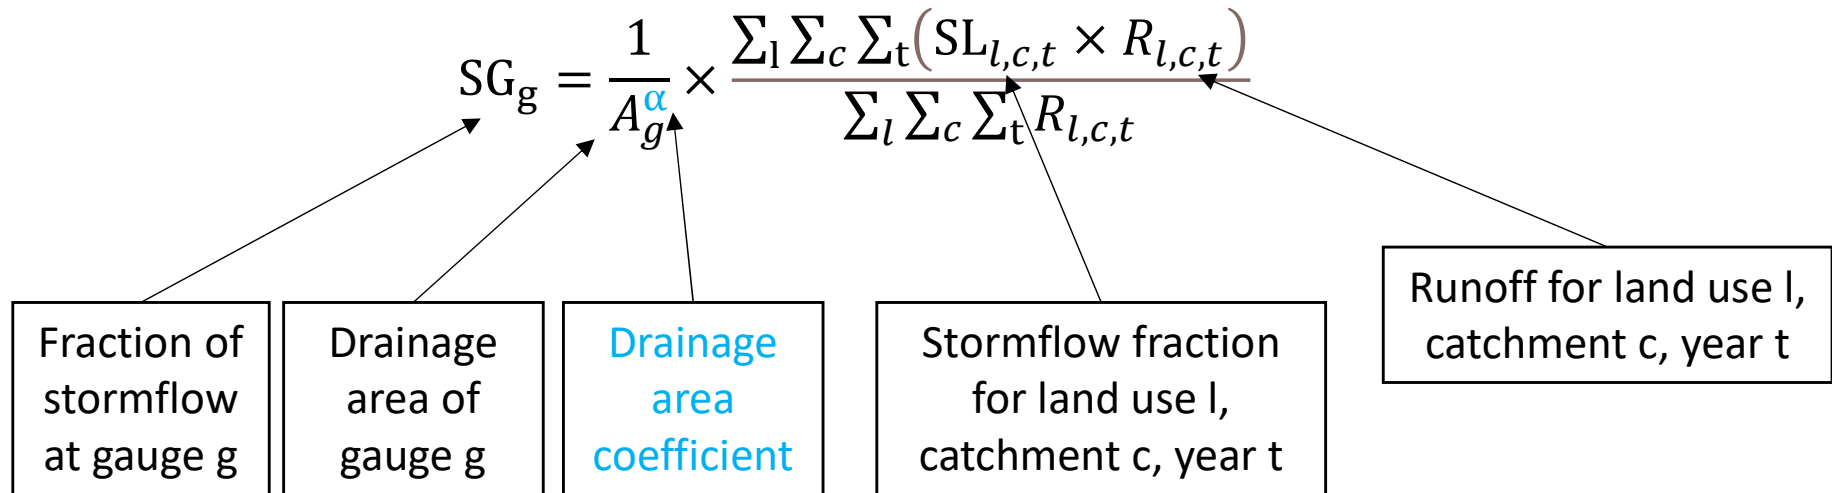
$\mathrm{SG_g} = \frac{1}{A_g^{\alpha}} \times \frac{\sum_l \sum_c \sum_t (\mathrm{SL}_{l,c,t} \times R_{l,c,t})}{\sum_l \sum_c \sum_t R_{l,c,t}}$

Fraction of stormflow at gauge g

Drainage area of gauge g

Drainage area coefficient

Stormflow fraction for land use l, catchment c, year t

Runoff for land use l, catchment c, year t